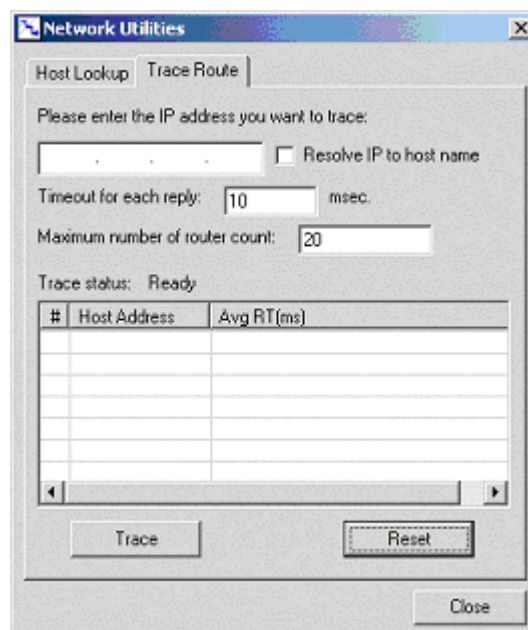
Network Utilities

Host Lookup | Trace Route

Please enter the IP address you want to trace:

. . .

Resolve IP to host name

Timeout for each reply: 10 msec.

Maximum number of router count: 20

Trace status: Ready

| # | Host Address | Avg RT(ms) |
|---|---|---|
| | | |

Trace

Reset

Close